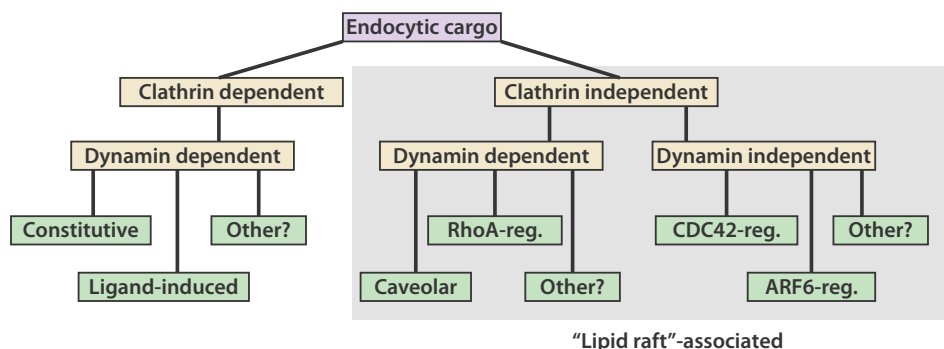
Endocytic cargo

Clathrin dependent

Dynamin dependent

Constitutive

Other?

Ligand-induced

Clathrin independent

Dynamin dependent

RhoA-reg.

Caveolar

Other?

Dynamin independent

CDC42-reg.

Other?

ARF6-reg.

"Lipid raft"-associated